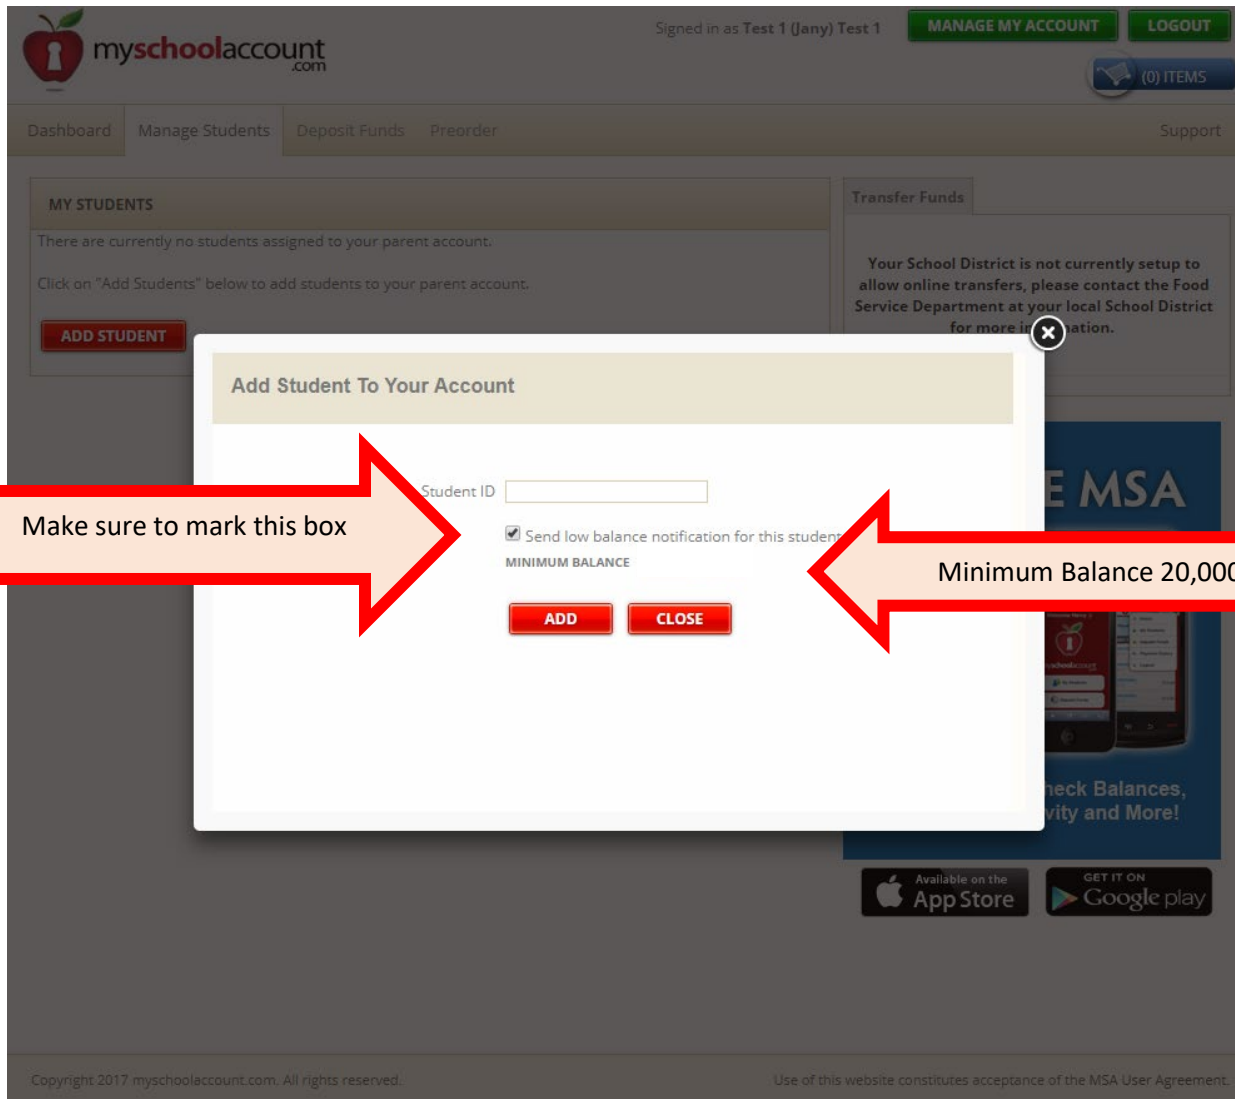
myschoolaccount.com

Signed in as Test 1 (Jany) Test 1

MANAGE MY ACCOUNT

LOGOUT

(0) ITEMS

Dashboard

Manage Students

Deposit Funds

Preorder

Support

MY STUDENTS

There are currently no students assigned to your parent account.

Click on "Add Students" below to add students to your parent account.

ADD STUDENT

Transfer Funds

Your School District is not currently setup to allow online transfers, please contact the Food Service Department at your local School District for more i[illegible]ation.

Add Student To Your Account

Make sure to mark this box

Student ID

Send low balance notification for this student

MINIMUM BALANCE

Minimum Balance 20,00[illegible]

ADD

CLOSE

E MSA

heck Balances, vity and More!

Available on the App Store

GET IT ON Google play

Copyright 2017 myschoolaccount.com. All rights reserved.

Use of this website constitutes acceptance of the MSA User Agreement.